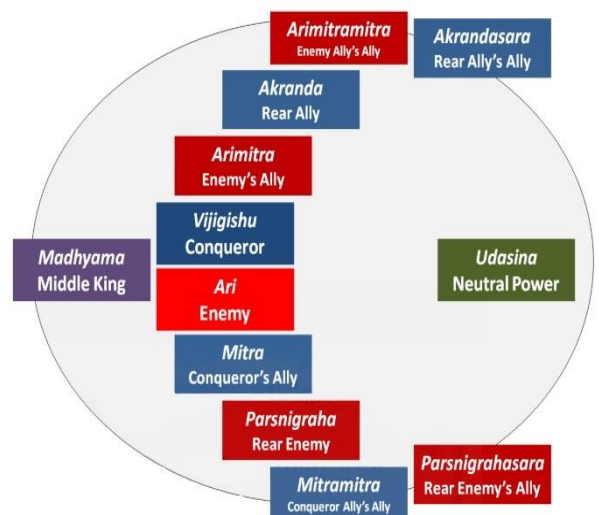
Arimitramitra
Enemy Ally's Ally

Akrandasara
Rear Ally's Ally

Akranda
Rear Ally

Arimitra
Enemy's Ally

Vijigishu
Conqueror

Madhyama
Middle King

Ari
Enemy

Udasina
Neutral Power

Mitra
Conqueror's Ally

Parsnigraha
Rear Enemy

Parsnigrahasara
Rear Enemy's Ally

Mitramitra
Conqueror Ally's Ally